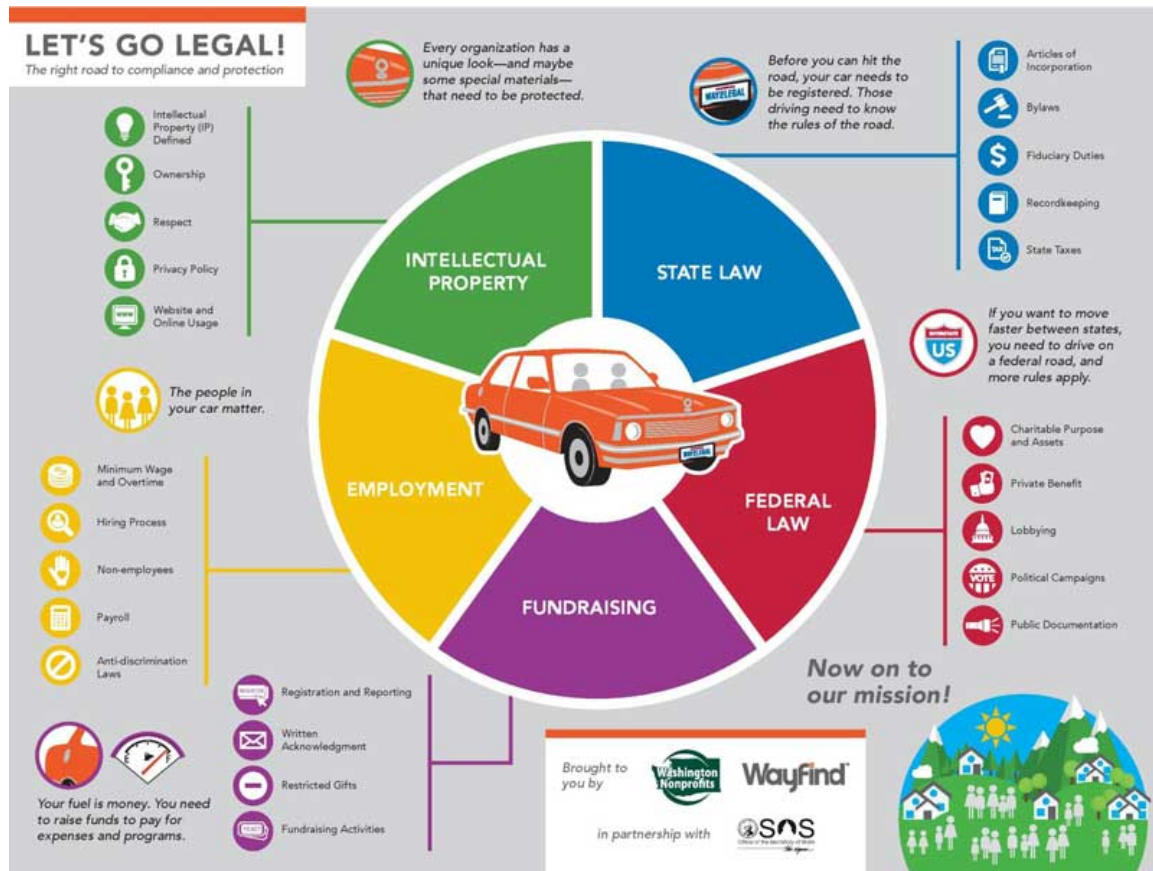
LET'S GO LEGAL!
The right road to compliance and protection

Every organization has a unique look—and maybe some special materials—that need to be protected.

Intellectual Property (IP) Defined
Ownership
Respect
Privacy Policy
Website and Online Usage

Before you can hit the road, your car needs to be registered. Those driving need to know the rules of the road.

Articles of Incorporation
Bylaws
Fiduciary Duties
Recordkeeping
State Taxes

INTELLECTUAL PROPERTY
STATE LAW
FEDERAL LAW
FUNDRAISING
EMPLOYMENT

WAYFLEGAL

If you want to move faster between states, you need to drive on a federal road, and more rules apply.

US

The people in your car matter.

Minimum Wage and Overtime
Hiring Process
Non-employees
Payroll
Anti-discrimination Laws

Charitable Purpose and Assets
Private Benefit
Lobbying
Political Campaigns
Public Documentation

VOTE

Now on to our mission!

Registration and Reporting
Written Acknowledgment
Restricted Gifts
Fundraising Activities

Your fuel is money. You need to raise funds to pay for expenses and programs.

Brought to you by
Washington Nonprofits
WayFind
in partnership with
SOS